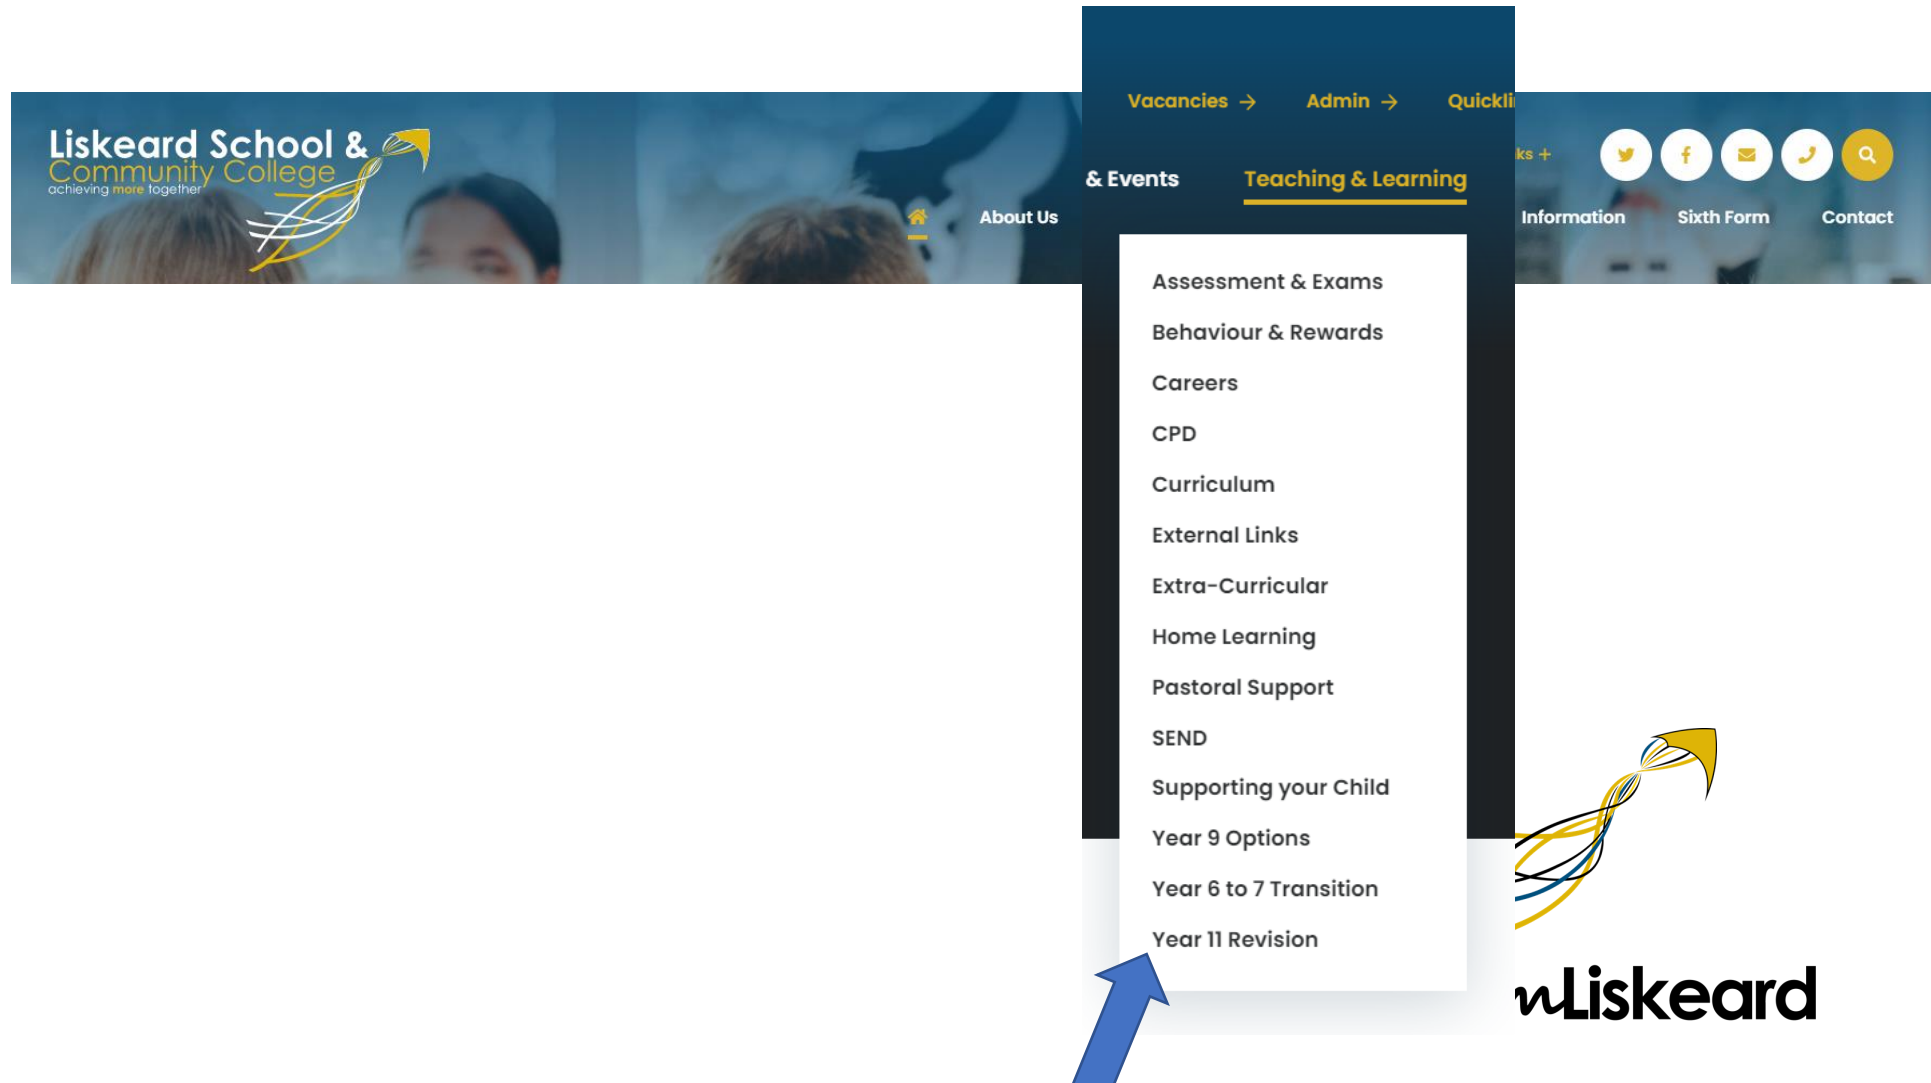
Liskeard School & Community College
achieving more together

About Us

Vacancies → Admin → Quickli

ks +

& Events Teaching & Learning

Information Sixth Form Contact

Assessment & Exams
Behaviour & Rewards
Careers
CPD
Curriculum
External Links
Extra-Curricular
Home Learning
Pastoral Support
SEND
Supporting your Child
Year 9 Options
Year 6 to 7 Transition
Year 11 Revision

nLiskeard